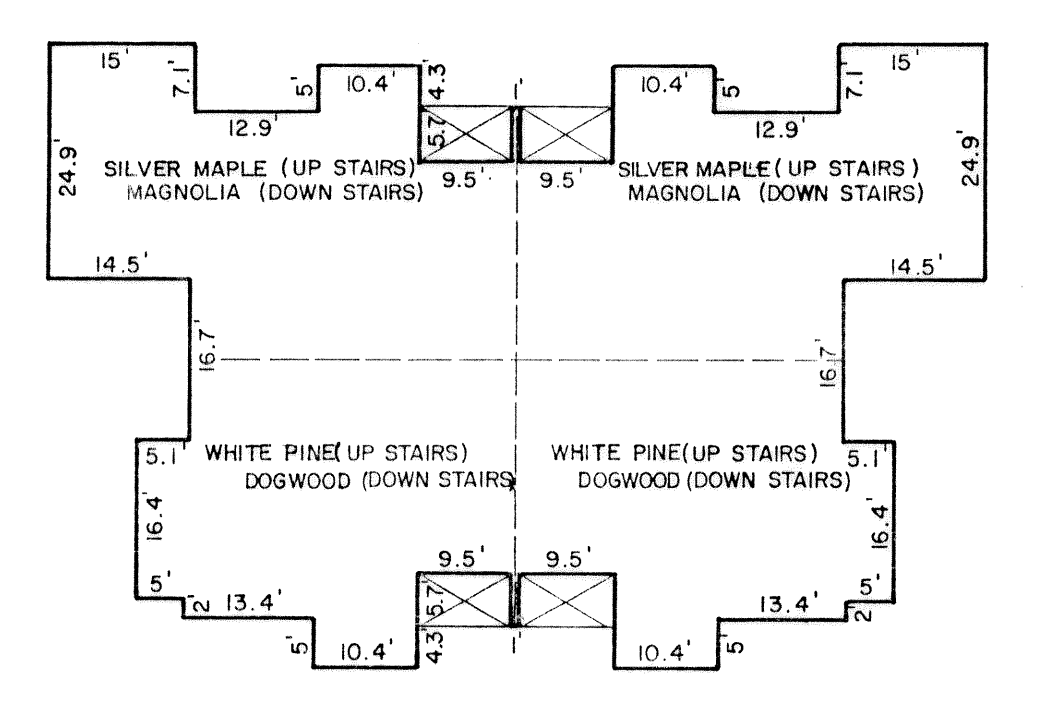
15'
7.1'
5'
10.4'
4.3
1'
10.4'
5
7.1'
15'
12.9'
5.7
12.9'
24.9'
SILVER MAPLE (UP STAIRS)
MAGNOLIA (DOWN STAIRS)
9.5'
9.5'
SILVER MAPLE (UP STAIRS)
MAGNOLIA (DOWN STAIRS)
24.9'
14.5'
14.5'
16.7'
16.7'
WHITE PINE(UP STAIRS)
DOGWOOD (DOWN STAIRS)
WHITE PINE(UP STAIRS)
DOGWOOD (DOWN STAIRS)
5.1'
5.1'
16.4'
16.4'
9.5'
9.5'
5'
2
13.4'
5.7
13.4'
5'
2
5'
10.4'
4.3
1'
10.4'
5